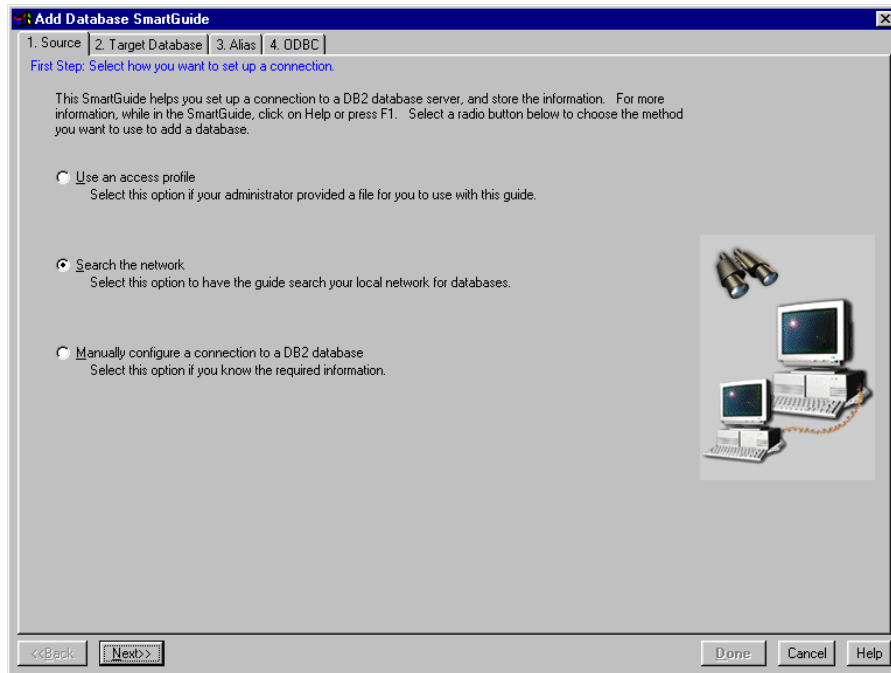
Add Database SmartGuide

1. Source | 2. Target Database | 3. Alias | 4. ODBC

First Step: Select how you want to set up a connection.

This SmartGuide helps you set up a connection to a DB2 database server, and store the information. For more information, while in the SmartGuide, click on Help or press F1. Select a radio button below to choose the method you want to use to add a database.

Use an access profile
Select this option if your administrator provided a file for you to use with this guide.

Search the network
Select this option to have the guide search your local network for databases.

Manually configure a connection to a DB2 database
Select this option if you know the required information.

<<Back | Next>> | Done | Cancel | Help